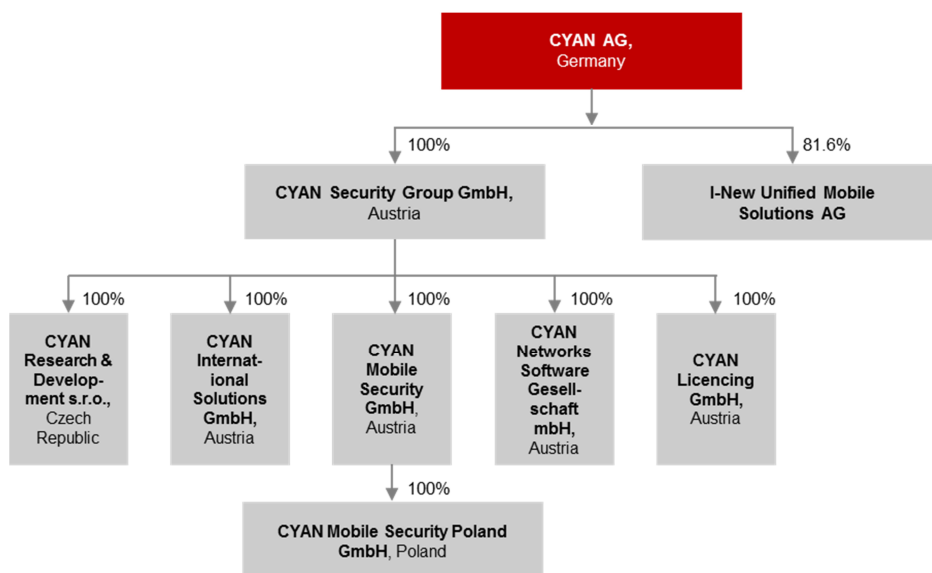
CYAN AG, Germany

100%

81.6%

CYAN Security Group GmbH, Austria

I-New Unified Mobile Solutions AG

100%

100%

100%

100%

100%

CYAN Research & Development s.r.o., Czech Republic

CYAN International Solutions GmbH, Austria

CYAN Mobile Security GmbH, Austria

CYAN Networks Software Gesellschaft mbH, Austria

CYAN Licencing GmbH, Austria

100%

CYAN Mobile Security Poland GmbH, Poland